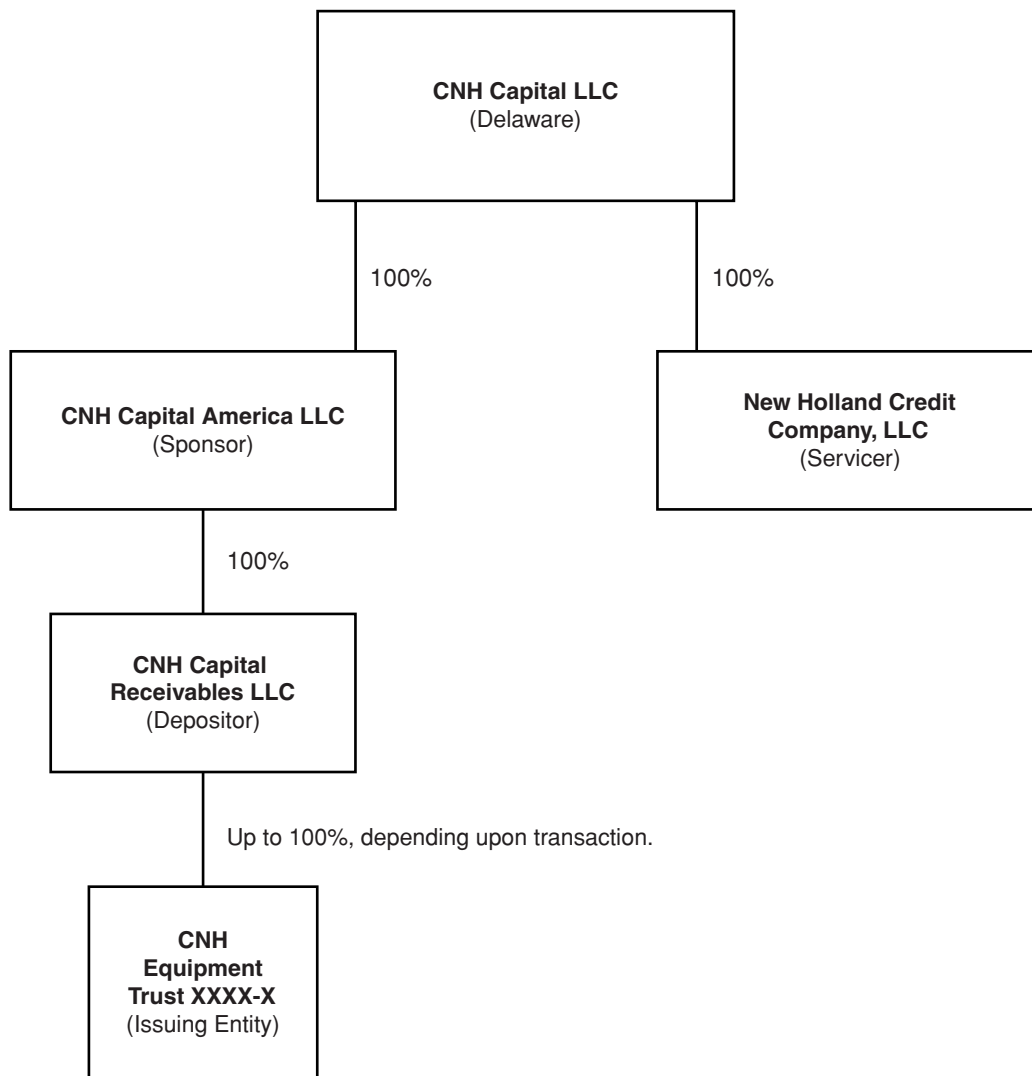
CNH Capital LLC
(Delaware)

100%

100%

CNH Capital America LLC
(Sponsor)

New Holland Credit Company, LLC
(Servicer)

100%

CNH Capital Receivables LLC
(Depositor)

Up to 100%, depending upon transaction.

CNH Equipment Trust XXXX-X
(Issuing Entity)